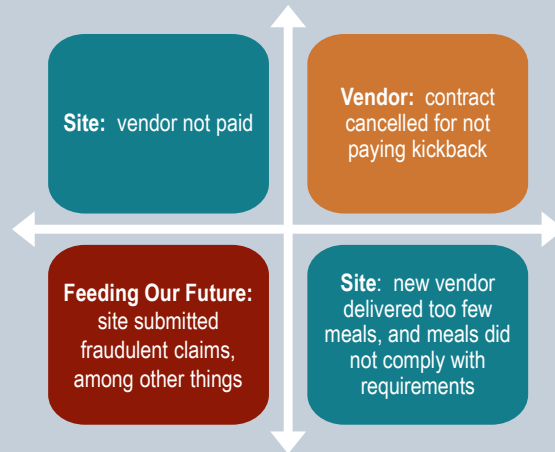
Site: vendor not paid

Vendor: contract cancelled for not paying kickback

Feeding Our Future: site submitted fraudulent claims, among other things

Site: new vendor delivered too few meals, and meals did not comply with requirements